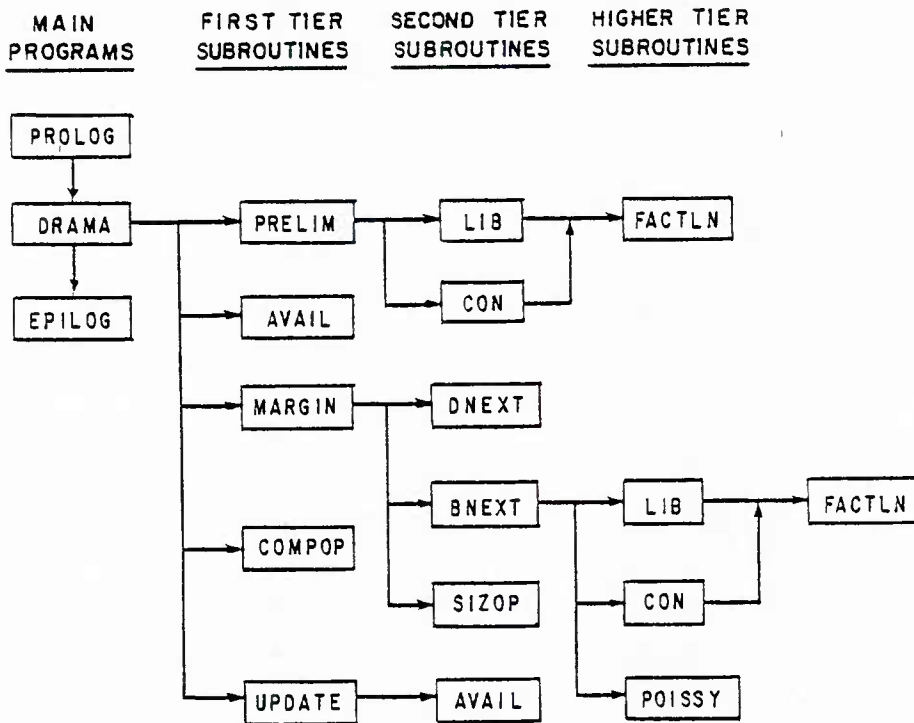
MAIN PROGRAMS

FIRST TIER SUBROUTINES

SECOND TIER SUBROUTINES

HIGHER TIER SUBROUTINES

PROLOG

DRAMA

EPILOG

PRELIM

LIB

FACTLN

CON

AVAIL

MARGIN

DNEXT

BNEXT

LIB

FACTLN

COMPOP

CON

SIZOP

UPDATE

AVAIL

POISSY